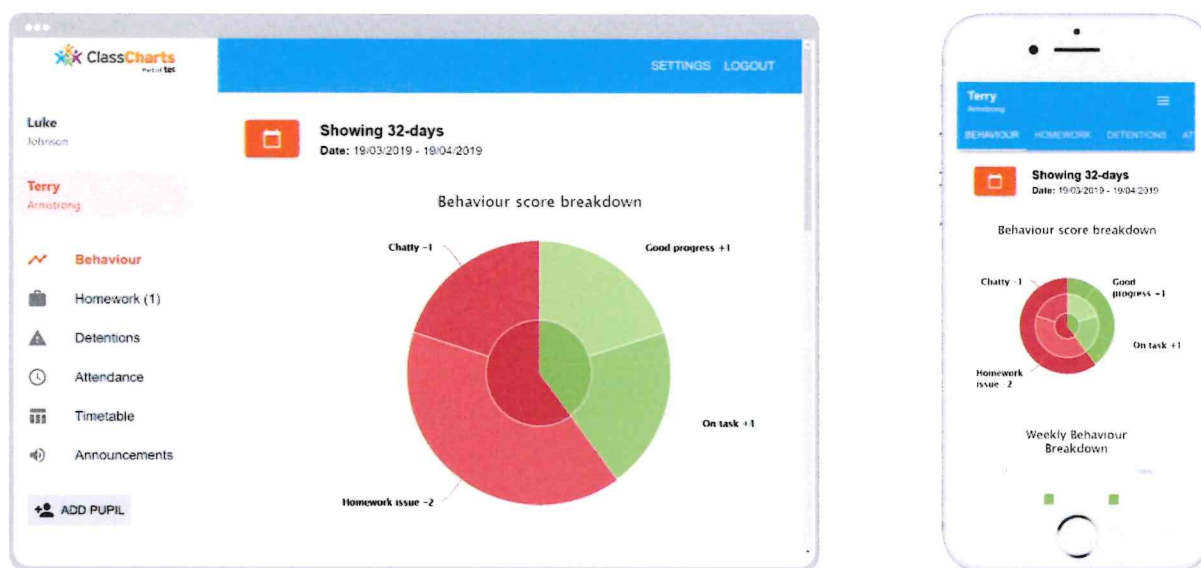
ClassCharts
Part of tes

SETTINGS LOGOUT

Luke
Johnson

Terry
Armstrong

Behaviour

Homework (1)

Detentions

Attendance

Timetable

Announcements

ADD PUPIL

Showing 32-days
Date: 19/03/2019 - 19/04/2019

Behaviour score breakdown

Chatty -1

Good progress +1

On task +1

Homework issue -2

Terry
Armstrong

BEHAVIOUR HOMEWORK DETENTIONS AT

Showing 32-days
Date: 19/03/2019 - 19/04/2019

Behaviour score breakdown

Chatty -1

Good progress +1

On task +1

Homework issue -2

Weekly Behaviour Breakdown